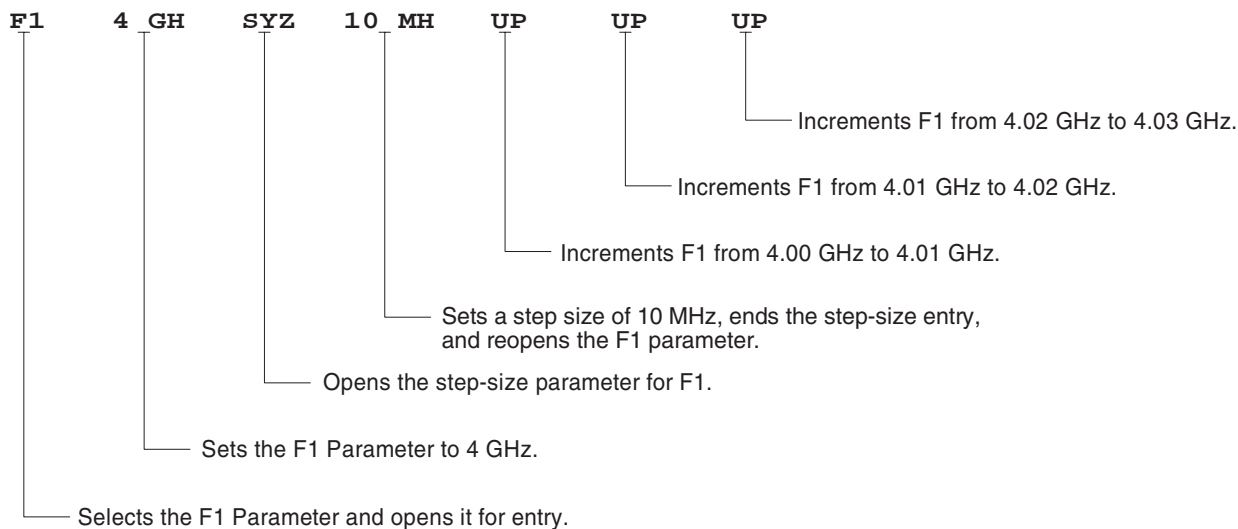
F1 4 GH SYZ 10 MH UP UP UP

Increments F1 from 4.02 GHz to 4.03 GHz.

Increments F1 from 4.01 GHz to 4.02 GHz.

Increments F1 from 4.00 GHz to 4.01 GHz.

Sets a step size of 10 MHz, ends the step-size entry, and reopens the F1 parameter.

Opens the step-size parameter for F1.

Sets the F1 Parameter to 4 GHz.

Selects the F1 Parameter and opens it for entry.